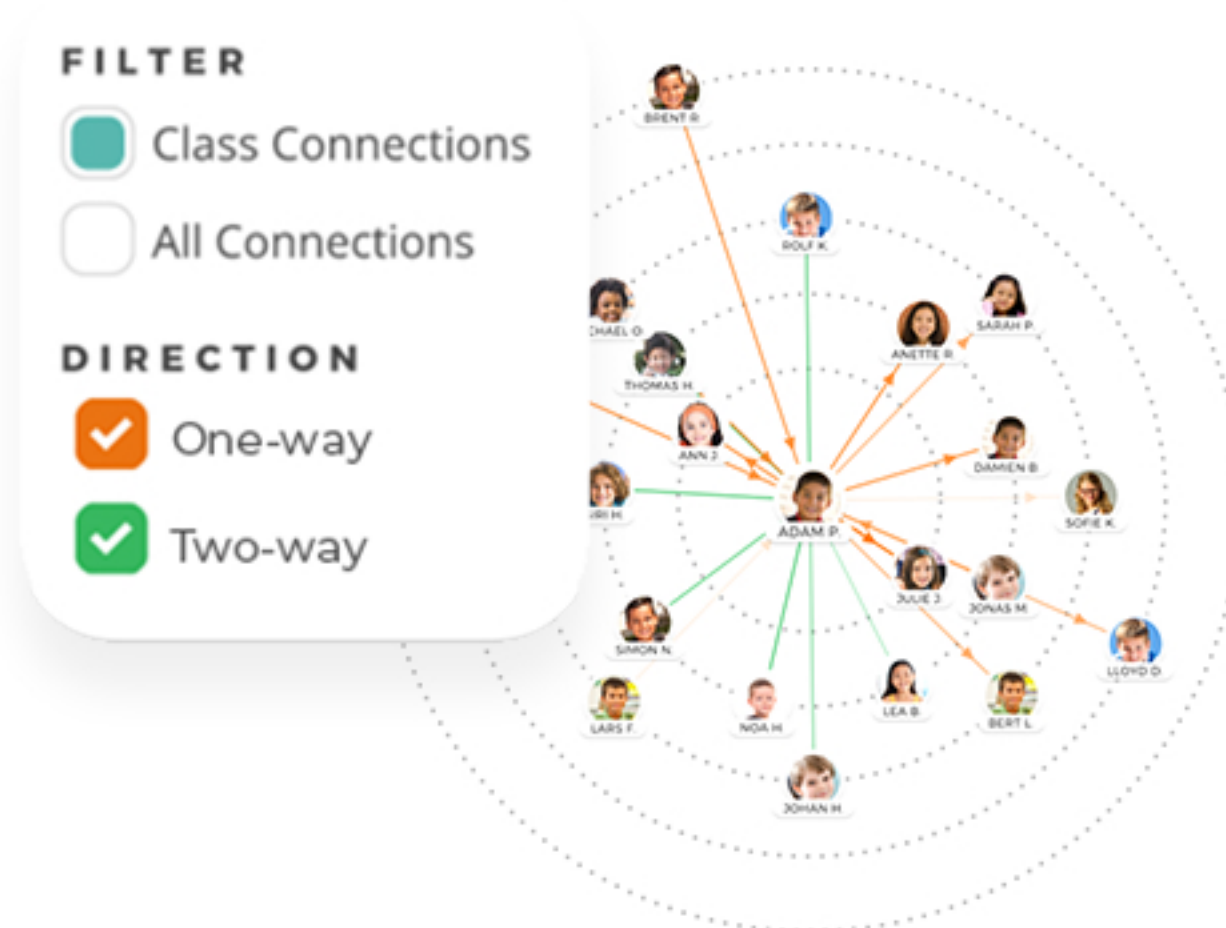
FILTER

Class Connections

All Connections

DIRECTION

One-way

Two-way

BRENT R.
ROLF K.
CHAEL O.
THOMAS H.
SARAH P.
ANETTE R.
ANN J.
DAMIEN B.
RI H.
ADAM P.
SOFIE K.
JULIE J.
JONAS M.
LLOYD D.
SIMON N.
LARS F.
NOA H.
LEA B.
BERT L.
JOHAN H.